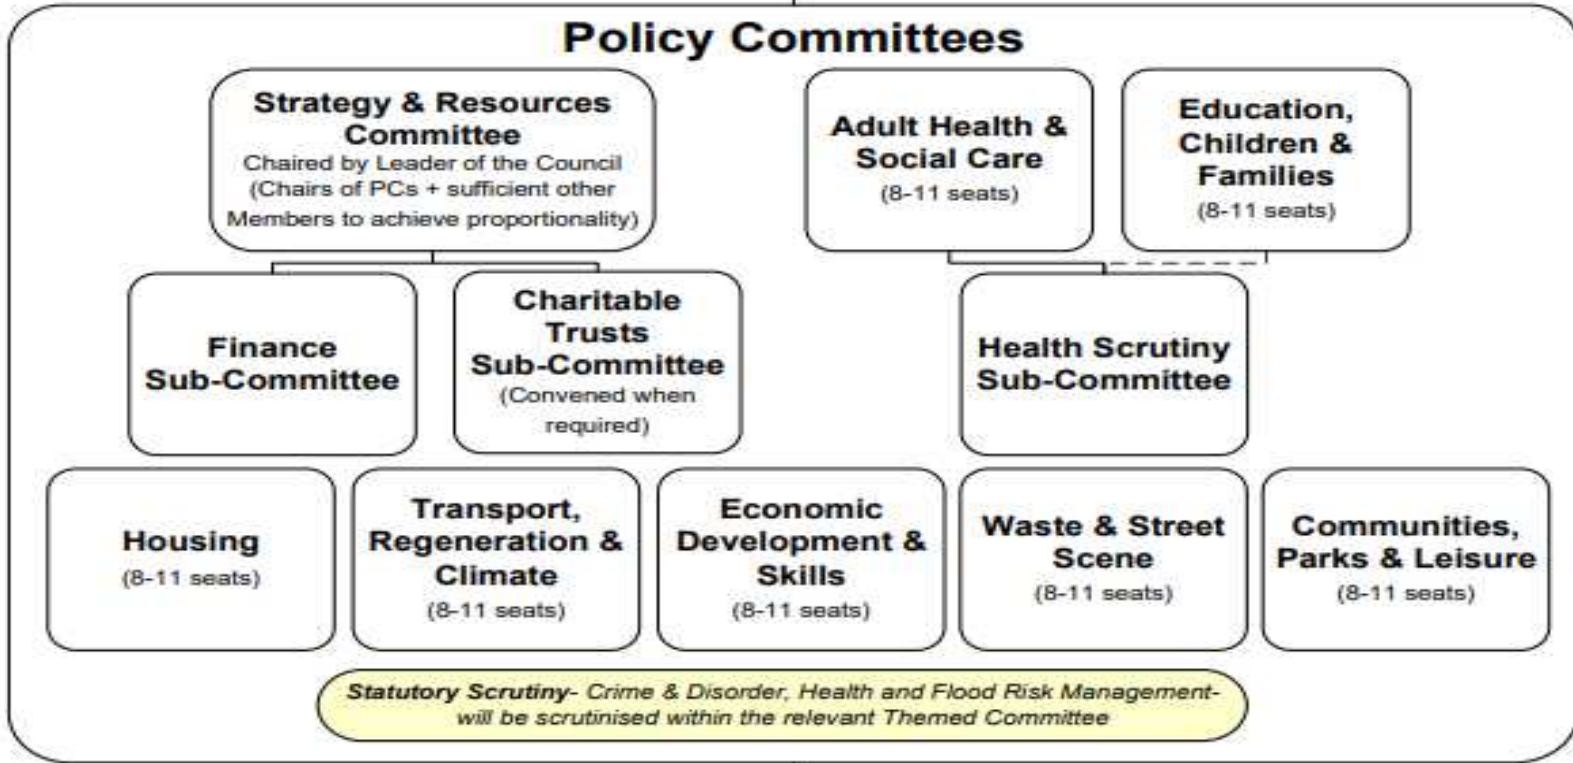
Policy Committees

Strategy & Resources Committee
Chaired by Leader of the Council (Chairs of PCs + sufficient other Members to achieve proportionality)

Adult Health & Social Care
(8-11 seats)

Education, Children & Families
(8-11 seats)

Finance Sub-Committee

Charitable Trusts Sub-Committee
(Convened when required)

Health Scrutiny Sub-Committee

Housing
(8-11 seats)

Transport, Regeneration & Climate
(8-11 seats)

Economic Development & Skills
(8-11 seats)

Waste & Street Scene
(8-11 seats)

Communities, Parks & Leisure
(8-11 seats)

Statutory Scrutiny- Crime & Disorder, Health and Flood Risk Management- will be scrutinised within the relevant Themed Committee